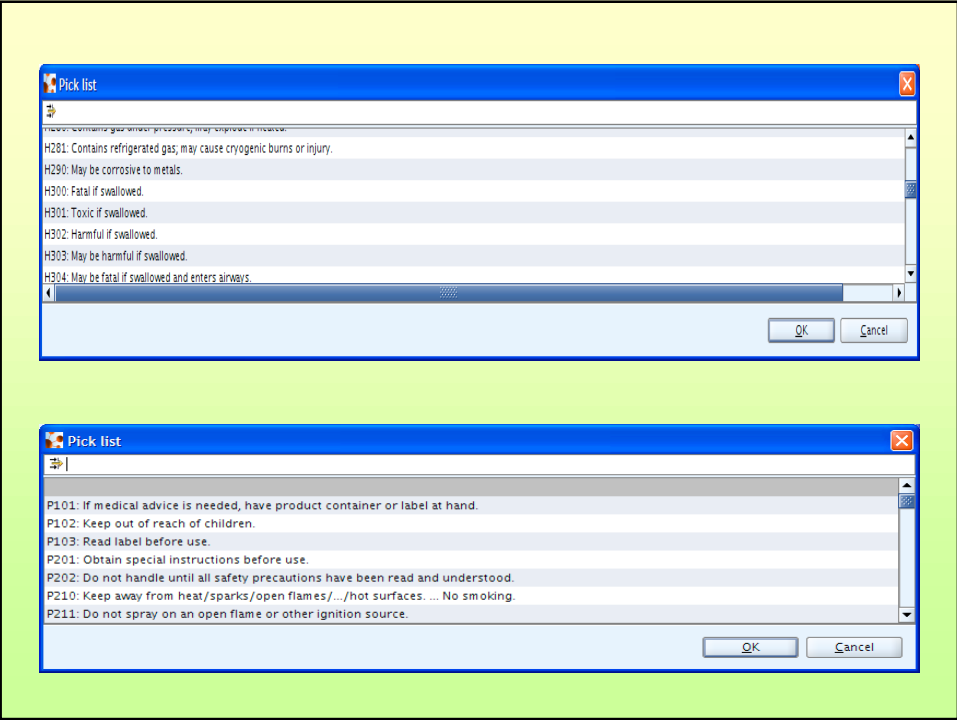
Pick list

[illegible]

H281: Contains refrigerated gas; may cause cryogenic burns or injury.

H290: May be corrosive to metals.

H300: Fatal if swallowed.

H301: Toxic if swallowed.

H302: Harmful if swallowed.

H303: May be harmful if swallowed.

H304: May be fatal if swallowed and enters airways.

OK

Cancel

Pick list

P101: If medical advice is needed, have product container or label at hand.

P102: Keep out of reach of children.

P103: Read label before use.

P201: Obtain special instructions before use.

P202: Do not handle until all safety precautions have been read and understood.

P210: Keep away from heat/sparks/open flames/.../hot surfaces. ... No smoking.

P211: Do not spray on an open flame or other ignition source.

OK

Cancel